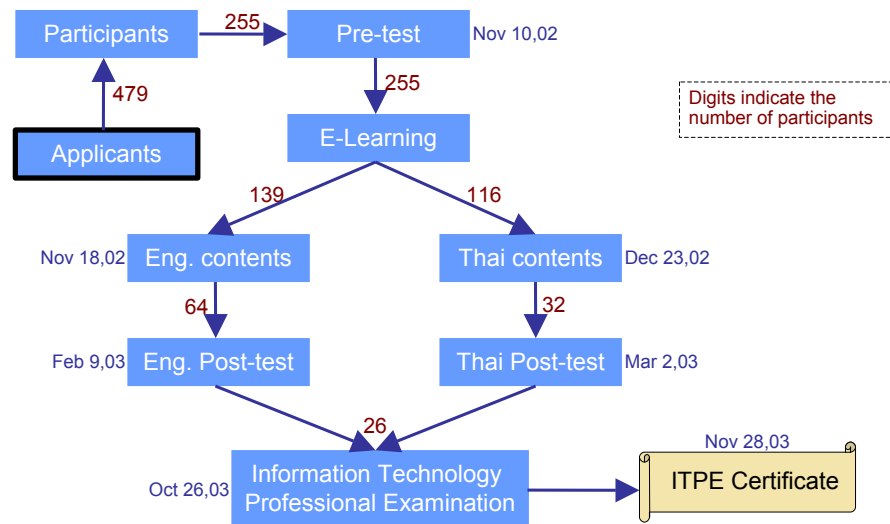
Participants

255

Pre-test

Nov 10,02

479

255

Digits indicate the number of participants

Applicants

E-Learning

139

116

Nov 18,02

Eng. contents

Thai contents

Dec 23,02

64

32

Feb 9,03

Eng. Post-test

Thai Post-test

Mar 2,03

26

Nov 28,03

Oct 26,03

Information Technology Professional Examination

ITPE Certificate